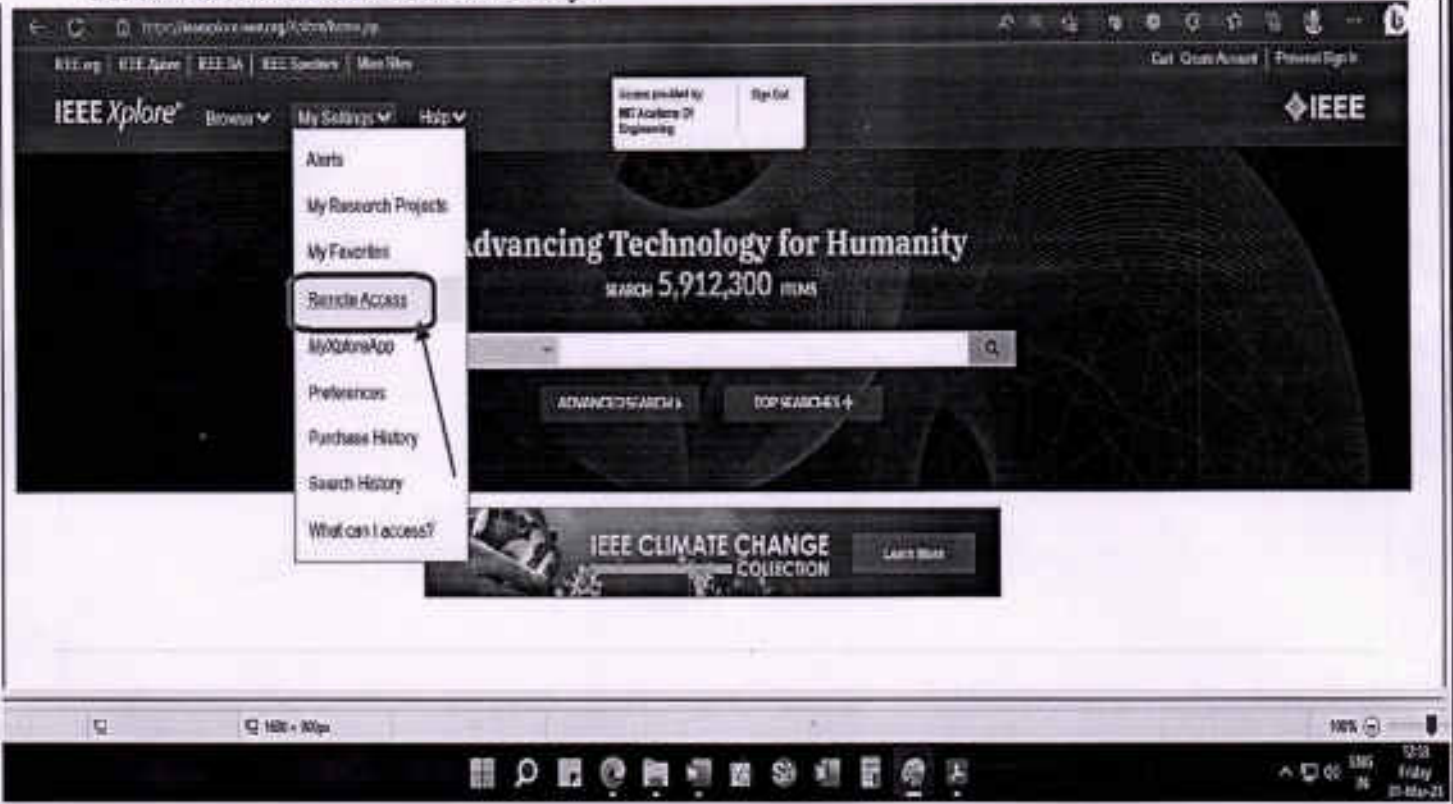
https://ieeexplore.ieee.org/Xplore/home.jsp

IEEE.org | IEEE Xplore | IEEE SA | IEEE Spectrum | More Sites

Get Cart Create Account | Personal Sign In

IEEE Xplore® Browse My Settings Help

Access provided by: MIT Academy Of Engineering

Sign Out

IEEE

Alerts

My Research Projects

My Favorites

Remote Access

MyXploreApp

Preferences

Purchase History

Search History

What can I access?

Advancing Technology for Humanity

SEARCH 5,912,300 ITEMS

ADVANCED SEARCH

TOP SEARCHES

IEEE CLIMATE CHANGE COLLECTION

Learn More

1600 × 900px

100%

ENG IN

Friday